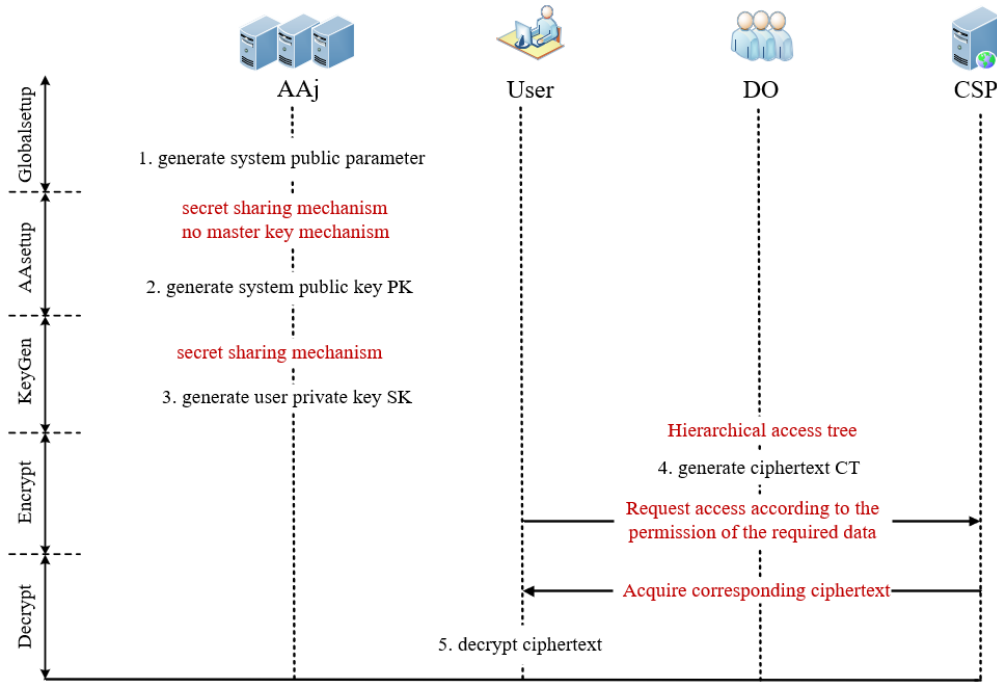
AAj

User

DO

CSP

Globalsetup

1. generate system public parameter

AAsetup

secret sharing mechanism
no master key mechanism

2. generate system public key PK

KeyGen

secret sharing mechanism

3. generate user private key SK

Encrypt

Hierarchical access tree

4. generate ciphertext CT

Request access according to the permission of the required data

Decrypt

Acquire corresponding ciphertext

5. decrypt ciphertext